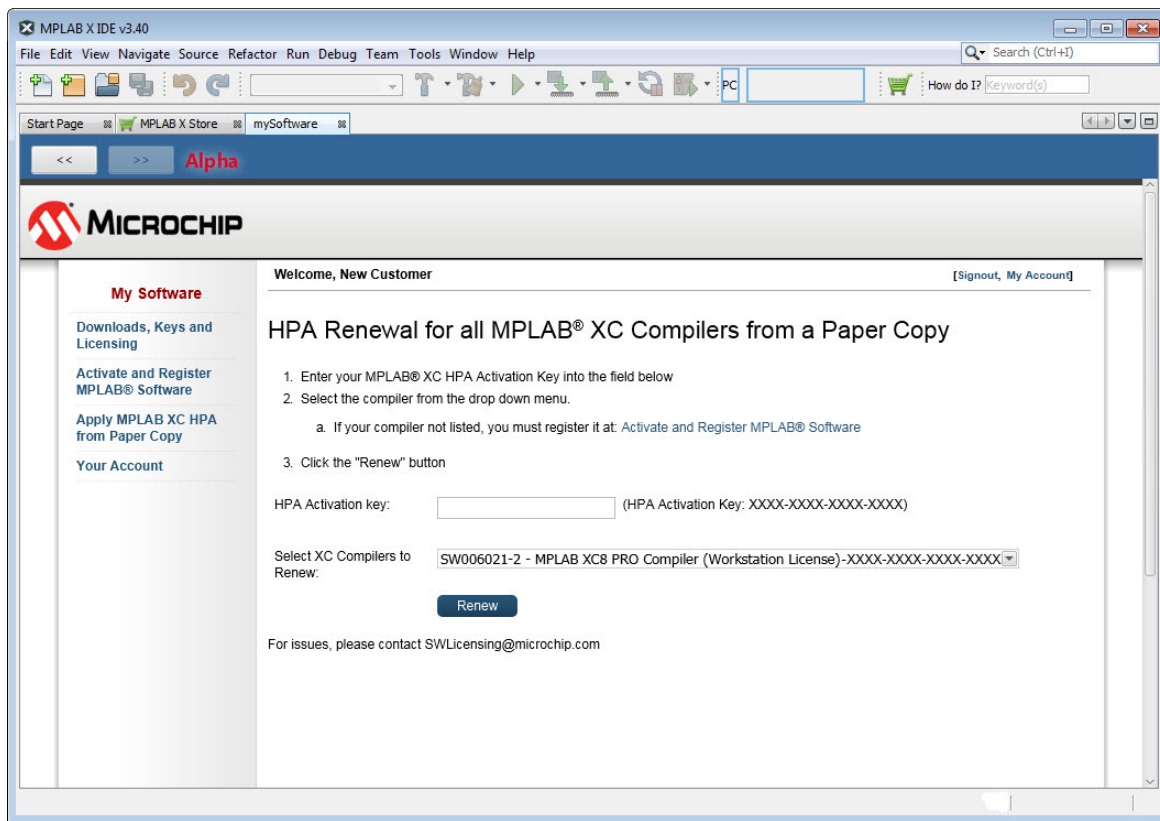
MPLAB X IDE v3.40

File Edit View Navigate Source Refactor Run Debug Team Tools Window Help

Search (Ctrl+I)

PC

How do I? Keyword(s)

Start Page MPLAB X Store mySoftware

<< >> Alpha

MICROCHIP

My Software

Downloads, Keys and Licensing

Activate and Register MPLAB® Software

Apply MPLAB XC HPA from Paper Copy

Your Account

Welcome, New Customer

[Signout, My Account]

HPA Renewal for all MPLAB® XC Compilers from a Paper Copy

1. Enter your MPLAB® XC HPA Activation Key into the field below
2. Select the compiler from the drop down menu.
a. If your compiler not listed, you must register it at: Activate and Register MPLAB® Software
3. Click the "Renew" button

HPA Activation key: (HPA Activation Key: XXXX-XXXX-XXXX-XXXX)

Select XC Compilers to Renew: SW006021-2 - MPLAB XC8 PRO Compiler (Workstation License)-XXXX-XXXX-XXXX-XXXX

Renew

For issues, please contact SWLicensing@microchip.com